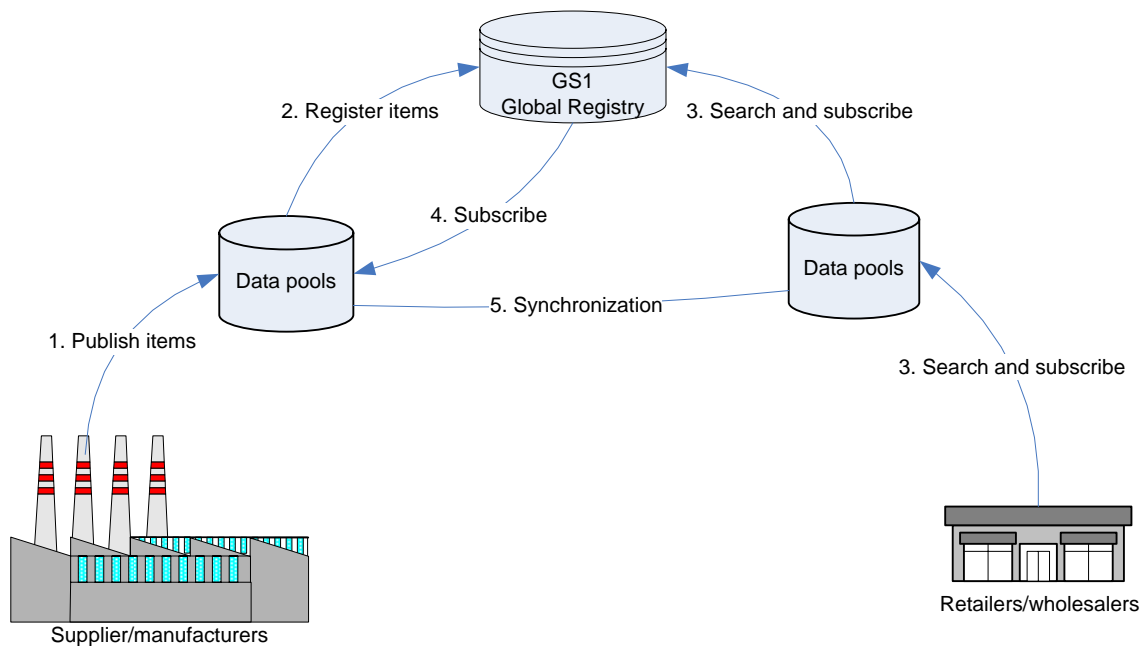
GS1
Global Registry

2. Register items

3. Search and subscribe

4. Subscribe

Data pools

Data pools

5. Synchronization

1. Publish items

3. Search and subscribe

Supplier/manufacturers

Retailers/wholesalers